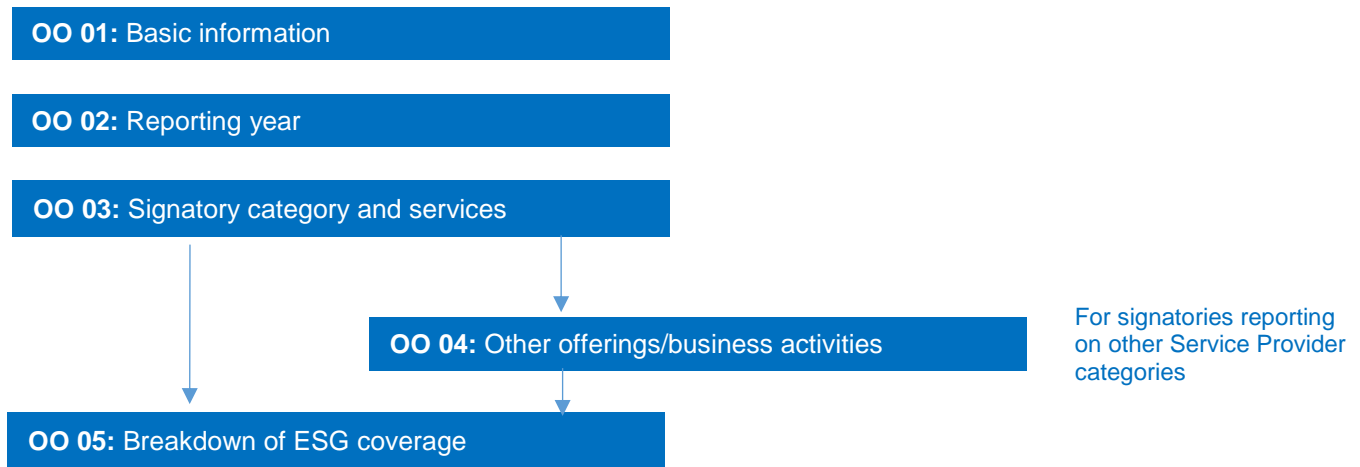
**OO 01:** Basic information

**OO 02:** Reporting year

**OO 03:** Signatory category and services

**OO 04:** Other offerings/business activities

For signatories reporting on other Service Provider categories

**OO 05:** Breakdown of ESG coverage